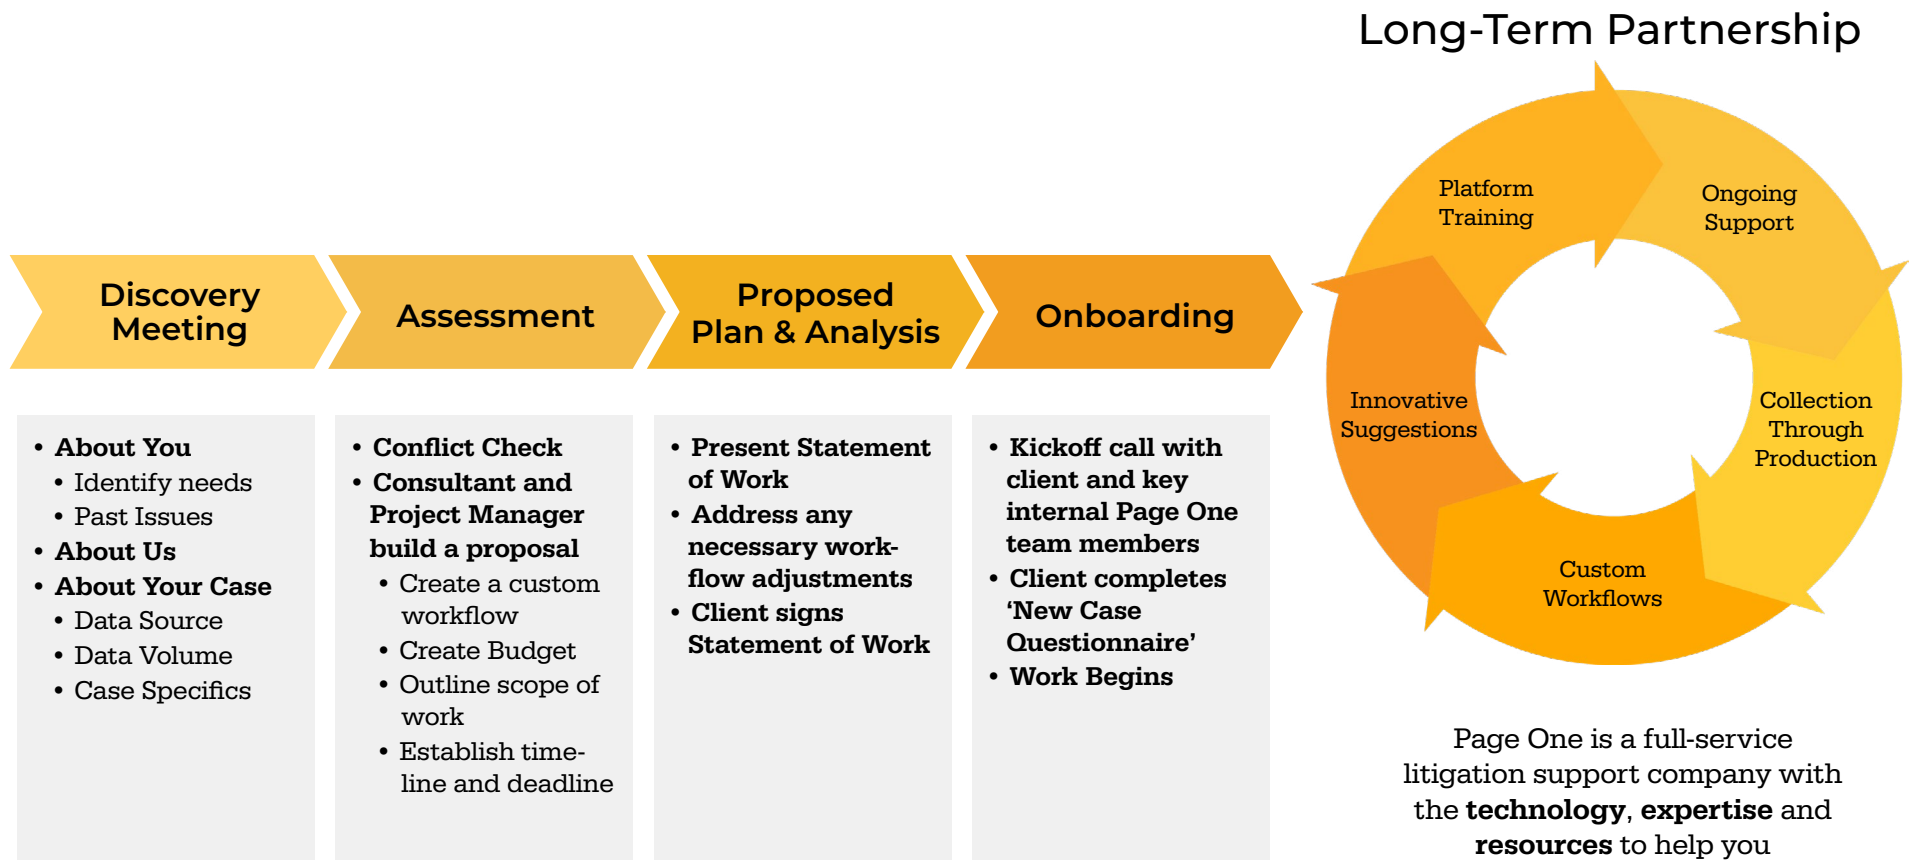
Long-Term Partnership

Discovery Meeting

Assessment

Proposed Plan & Analysis

Onboarding

- About You
  - Identify needs
  - Past Issues
- About Us
- About Your Case
  - Data Source
  - Data Volume
  - Case Specifics

- Conflict Check
- Consultant and Project Manager build a proposal
  - Create a custom workflow
  - Create Budget
  - Outline scope of work
  - Establish timeline and deadline

- Present Statement of Work
- Address any necessary workflow adjustments
- Client signs Statement of Work

- Kickoff call with client and key internal Page One team members
- Client completes 'New Case Questionnaire'
- Work Begins

Platform Training

Ongoing Support

Collection Through Production

Custom Workflows

Innovative Suggestions

Page One is a full-service litigation support company with the **technology**, **expertise** and **resources** to help you